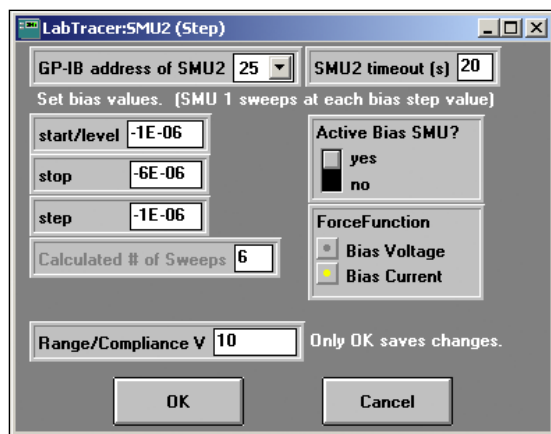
LabTracer:SMU2 (Step)

GP-IB address of SMU2 25

SMU2 timeout (s) 20

Set bias values. (SMU 1 sweeps at each bias step value)

start/level -1E-06

stop -6E-06

step -1E-06

Calculated # of Sweeps 6

Active Bias SMU?

yes

no

ForceFunction

Bias Voltage

Bias Current

Range/Compliance V 10

Only OK saves changes.

OK

Cancel